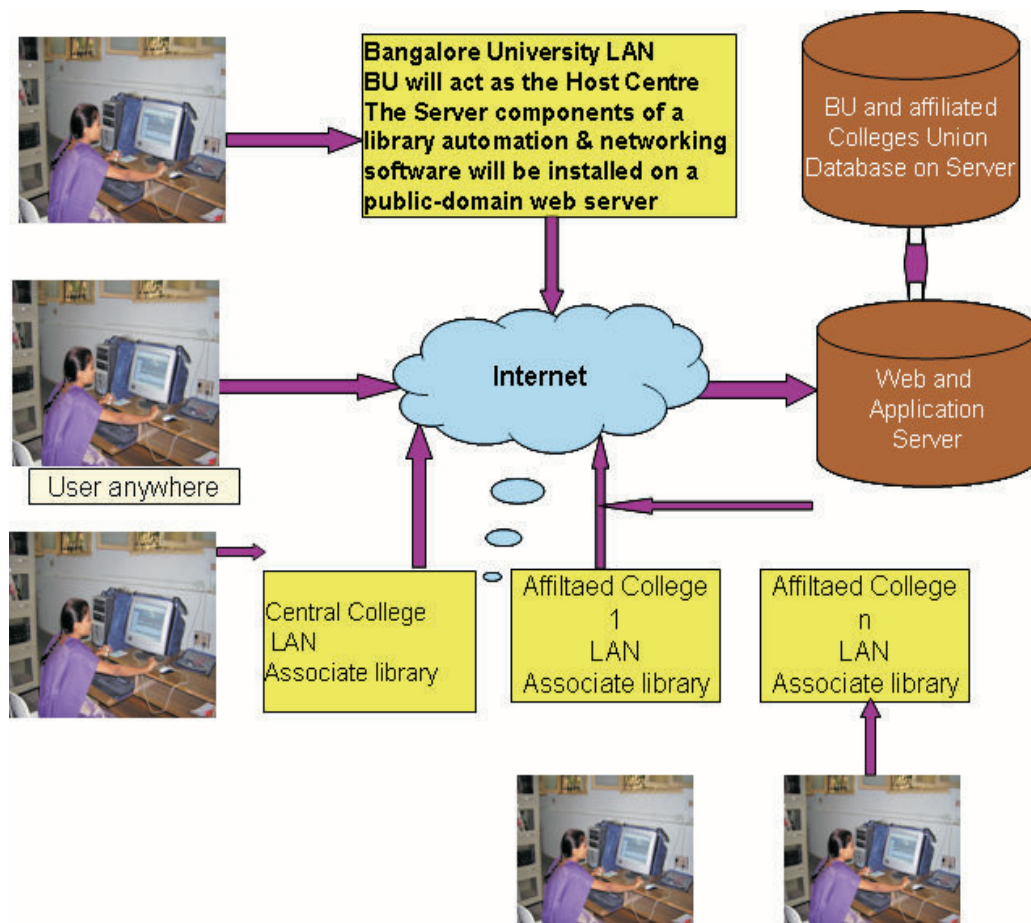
Bangalore University LAN
BU will act as the Host Centre
The Server components of a library automation & networking software will be installed on a public-domain web server

BU and affiliated Colleges Union Database on Server

Internet

Web and Application Server

User anywhere

Central College LAN Associate library

Affiltaed College 1 LAN Associate library

Affiltaed College n LAN Associate library